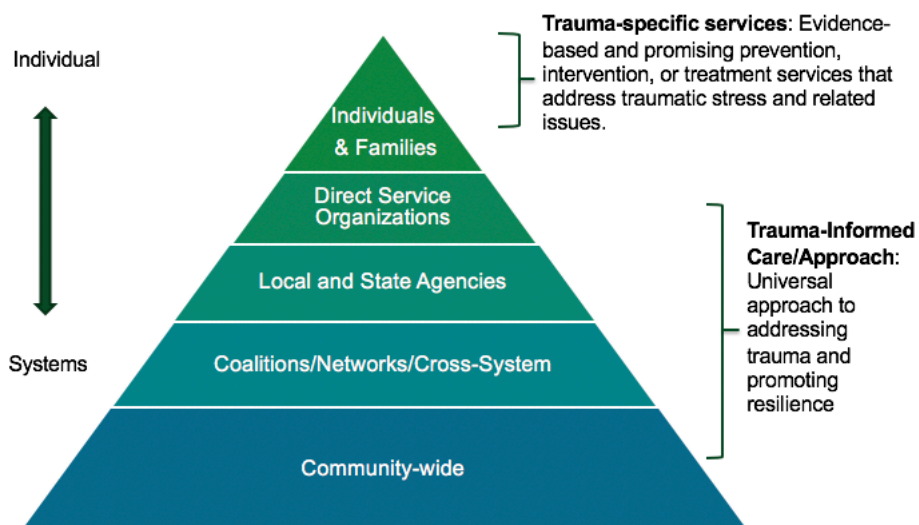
Individual

Systems

Individuals & Families

Direct Service Organizations

Local and State Agencies

Coalitions/Networks/Cross-System

Community-wide

**Trauma-specific services**: Evidence-based and promising prevention, intervention, or treatment services that address traumatic stress and related issues.

**Trauma-Informed Care/Approach**: Universal approach to addressing trauma and promoting resilience